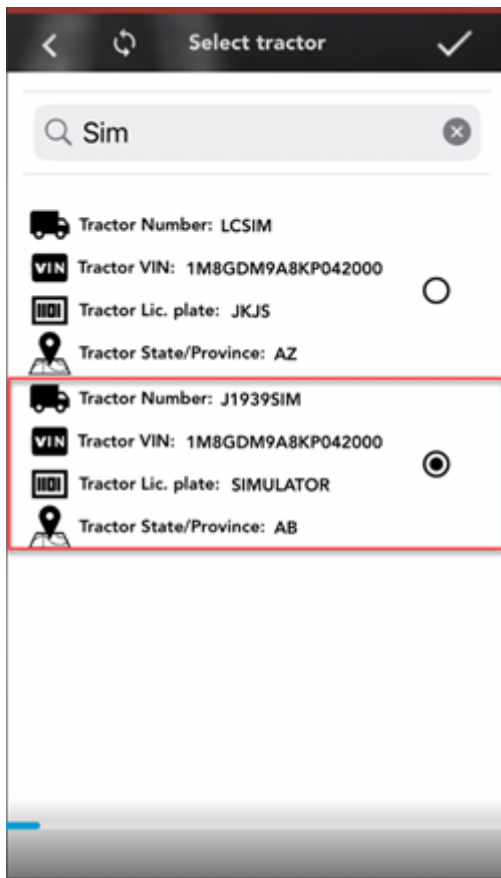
Select tractor

Sim

Tractor Number: LCSIM
VIN Tractor VIN: 1M8GDM9A8KP042000
Tractor Lic. plate: JKJS
Tractor State/Province: AZ

Tractor Number: J1939SIM
VIN Tractor VIN: 1M8GDM9A8KP042000
Tractor Lic. plate: SIMULATOR
Tractor State/Province: AB